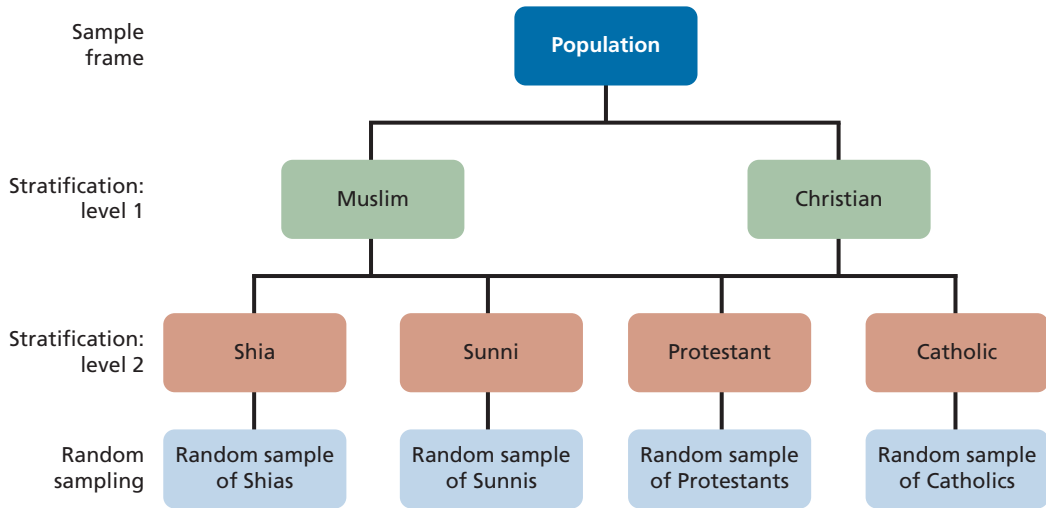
Sample frame

Population

Stratification: level 1

Muslim

Christian

Stratification: level 2

Shia

Sunni

Protestant

Catholic

Random sampling

Random sample of Shias

Random sample of Sunnis

Random sample of Protestants

Random sample of Catholics